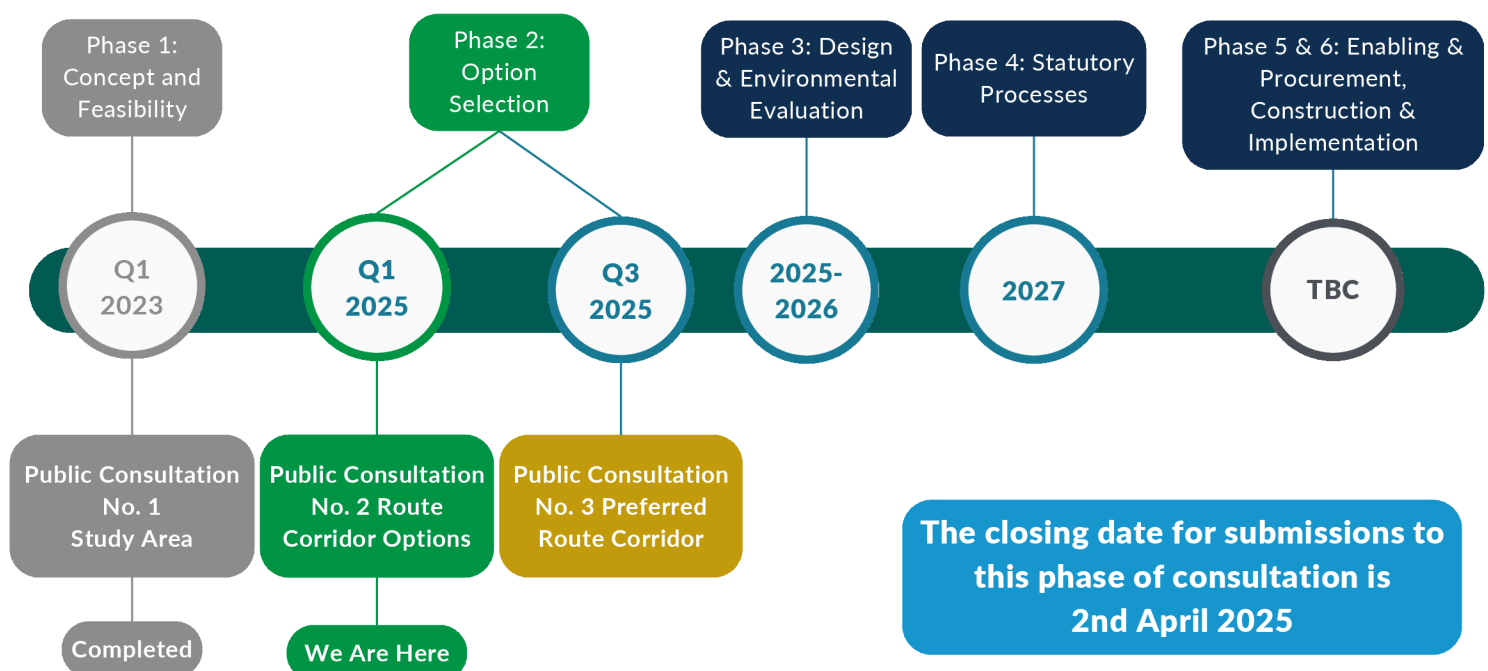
Phase 1: Concept and Feasibility

Phase 2: Option Selection

Phase 3: Design & Environmental Evaluation

Phase 4: Statutory Processes

Phase 5 & 6: Enabling & Procurement, Construction & Implementation

Q1 2023

Q1 2025

Q3 2025

2025-2026

2027

TBC

Public Consultation No. 1 Study Area

Completed

Public Consultation No. 2 Route Corridor Options

We Are Here

Public Consultation No. 3 Preferred Route Corridor

The closing date for submissions to this phase of consultation is 2nd April 2025